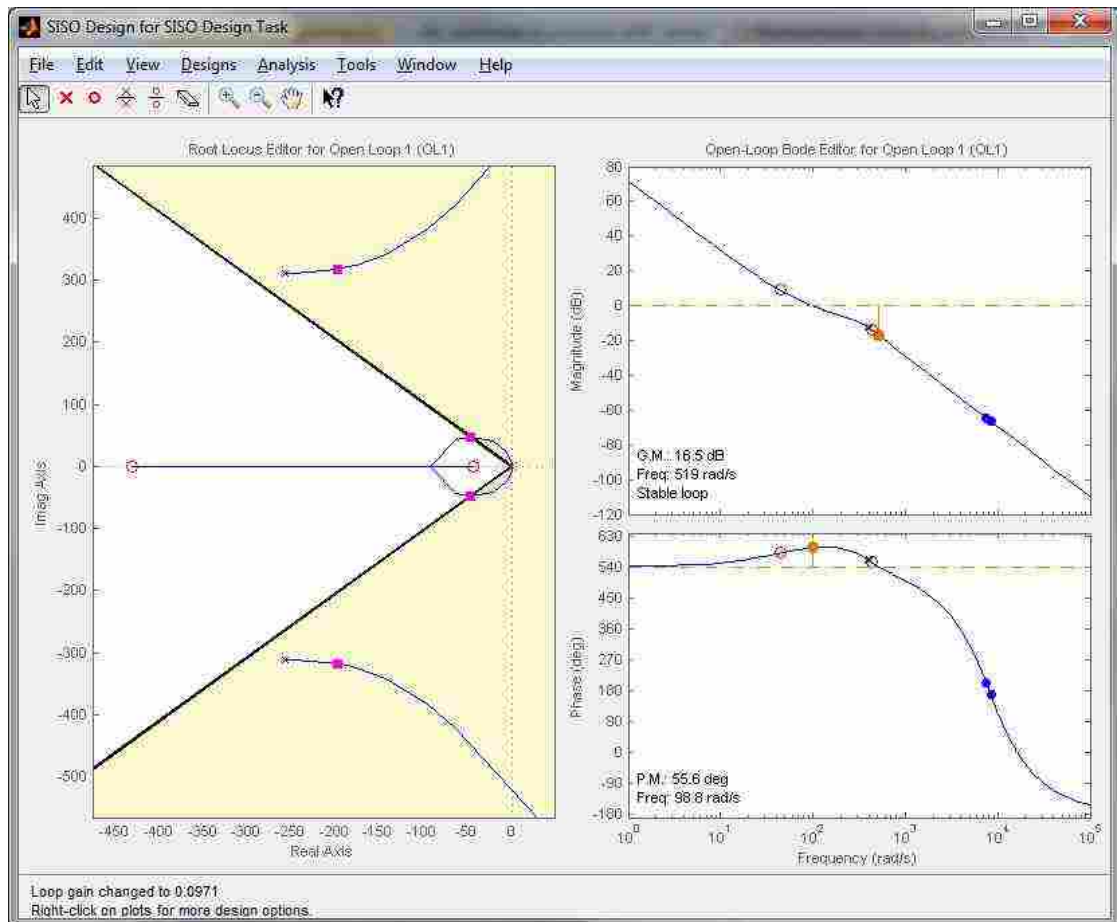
SISO Design for SISO Design Task

File Edit View Designs Analysis Tools Window Help

Root Locus Editor for Open Loop 1 (OL1)

400
300
200
100
0
-100
-200
-300
-400
-500

Imag Axis

-450 -400 -350 -300 -250 -200 -150 -100 -50 0

Real Axis

Open-Loop Bode Editor for Open Loop 1 (OL1)

80
60
40
20
0
-20
-40
-60
-80
-100
-120

Magnitude (dB)

G.M.: 16.5 dB
Freq: 519 rad/s
Stable loop

630
540
450
360
270
180
90
0
-90
-180

Phase (deg)

P.M.: 55.6 deg
Freq: 98.8 rad/s

$10^0$ $10^1$ $10^2$ $10^3$ $10^4$ $10^5$

Frequency (rad/s)

Loop gain changed to 0.0971
Right-click on plots for more design options.